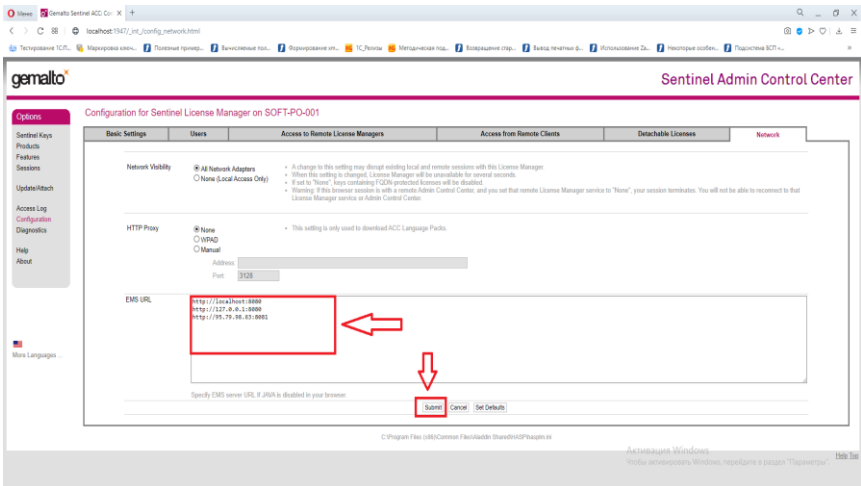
Меню | Gemalto Sentinel ACC: Co ✕ | +

localhost:1947/_int_/config_network.html

Тестирование 1С:П... | Маркировка ключ... | Полезные пример... | Вычисляемые пол... | Формирование хл... | 1С_Разное | Методическая под... | Возвращение стр... | Вывод печатных ф... | Использование За... | Некоторые особен... | Подсистема БСП «...

gemalto

Sentinel Admin Control Center

Options

Sentinel Keys
Products
Features
Sessions

Update/Attach

Access Log
Configuration
Diagnostics

Help
About

More Languages ...

Configuration for Sentinel License Manager on SOFT-PO-001

| Basic Settings | Users | Access to Remote License Managers | Access from Remote Clients | Detachable Licenses | Network |
|---|---|---|---|---|---|

Network Visibility

All Network Adapters
None (Local Access Only)

• A change to this setting may disrupt existing local and remote sessions with this License Manager.
• When this setting is changed, License Manager will be unavailable for several seconds.
• If set to "None", keys containing FQDN-protected licenses will be disabled.
• Warning: If this browser session is with a remote Admin Control Center, and you set that remote License Manager service to "None", your session terminates. You will not be able to reconnect to that License Manager service or Admin Control Center.

HTTP Proxy

None
WPAD
Manual

• This setting is only used to download ACC Language Packs.

Address
Port 3128

EMS URL

http://localhost:8080
http://127.0.0.1:8080
http://95.79.98.63:8081

Specify EMS server URL if JAVA is disabled in your browser.

Submit | Cancel | Set Defaults

C:\Program Files (x86)\Common Files\Aladdin Shared\HASP\hasplm.ini

Активация Windows
Чтобы активировать Windows, перейдите в раздел "Параметры".

Help Top